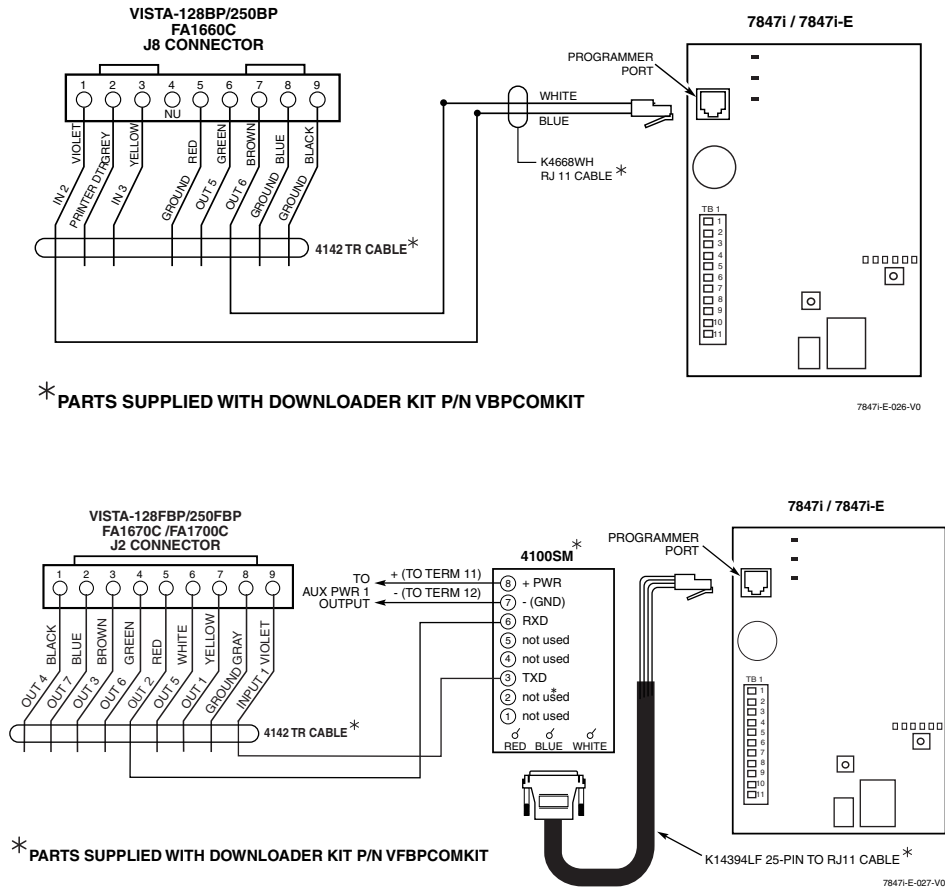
VISTA-128BP/250BP
FA1660C
J8 CONNECTOR

1 2 3 4 5 6 7 8 9
NU

VIOLET GREY YELLOW RED GREEN BROWN BLUE BLACK

IN 2 PRINTER DTR IN 3 GROUND OUT 5 OUT 6 GROUND GROUND

4142 TR CABLE$*$

7847i / 7847i-E

PROGRAMMER PORT

WHITE
BLUE

K4668WH
RJ 11 CABLE $*$

TB 1
1 2 3 4 5 6 7 8 9 10 11

$*$PARTS SUPPLIED WITH DOWNLOADER KIT P/N VBPCOMKIT

7847i-E-026-V0

VISTA-128FBP/250FBP
FA1670C /FA1700C
J2 CONNECTOR

1 2 3 4 5 6 7 8 9

BLACK BLUE BROWN GREEN RED WHITE YELLOW GRAY VIOLET

OUT 4 OUT 7 OUT 3 OUT 6 OUT 2 OUT 5 OUT 1 GROUND INPUT / VIOLET

4142 TR CABLE $*$

TO AUX PWR 1 OUTPUT
+ (TO TERM 11)
- (TO TERM 12)

4100SM$*$
8 + PWR
7 - (GND)
6 RXD
5 not used
4 not used
3 TXD
2 not used
1 not used
RED BLUE WHITE

7847i / 7847i-E

PROGRAMMER PORT

TB 1
1 2 3 4 5 6 7 8 9 10 11

$*$PARTS SUPPLIED WITH DOWNLOADER KIT P/N VFBPCOMKIT

K14394LF 25-PIN TO RJ11 CABLE $*$

7847i-E-027-V0